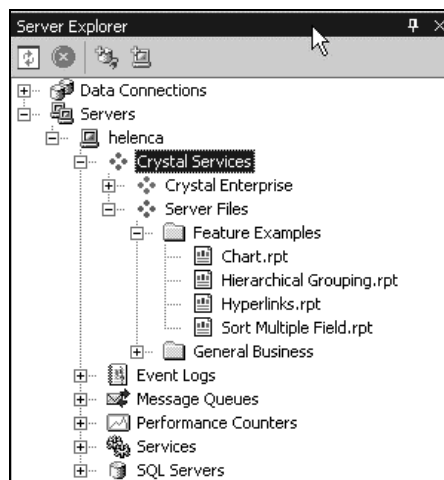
Server Explorer

Data Connections
Servers
helenca
Crystal Services
Crystal Enterprise
Server Files
Feature Examples
Chart.rpt
Hierarchical Grouping.rpt
Hyperlinks.rpt
Sort Multiple Field.rpt
General Business
Event Logs
Message Queues
Performance Counters
Services
SQL Servers